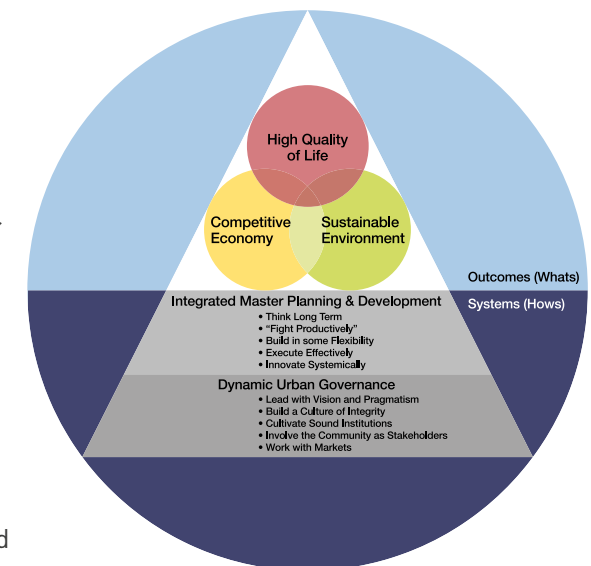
High Quality of Life

Competitive Economy

Sustainable Environment

Outcomes (Whats)

Systems (Hows)

Integrated Master Planning & Development
• Think Long Term
• "Fight Productively"
• Build in some Flexibility
• Execute Effectively
• Innovate Systemically

Dynamic Urban Governance
• Lead with Vision and Pragmatism
• Build a Culture of Integrity
• Cultivate Sound Institutions
• Involve the Community as Stakeholders
• Work with Markets

d